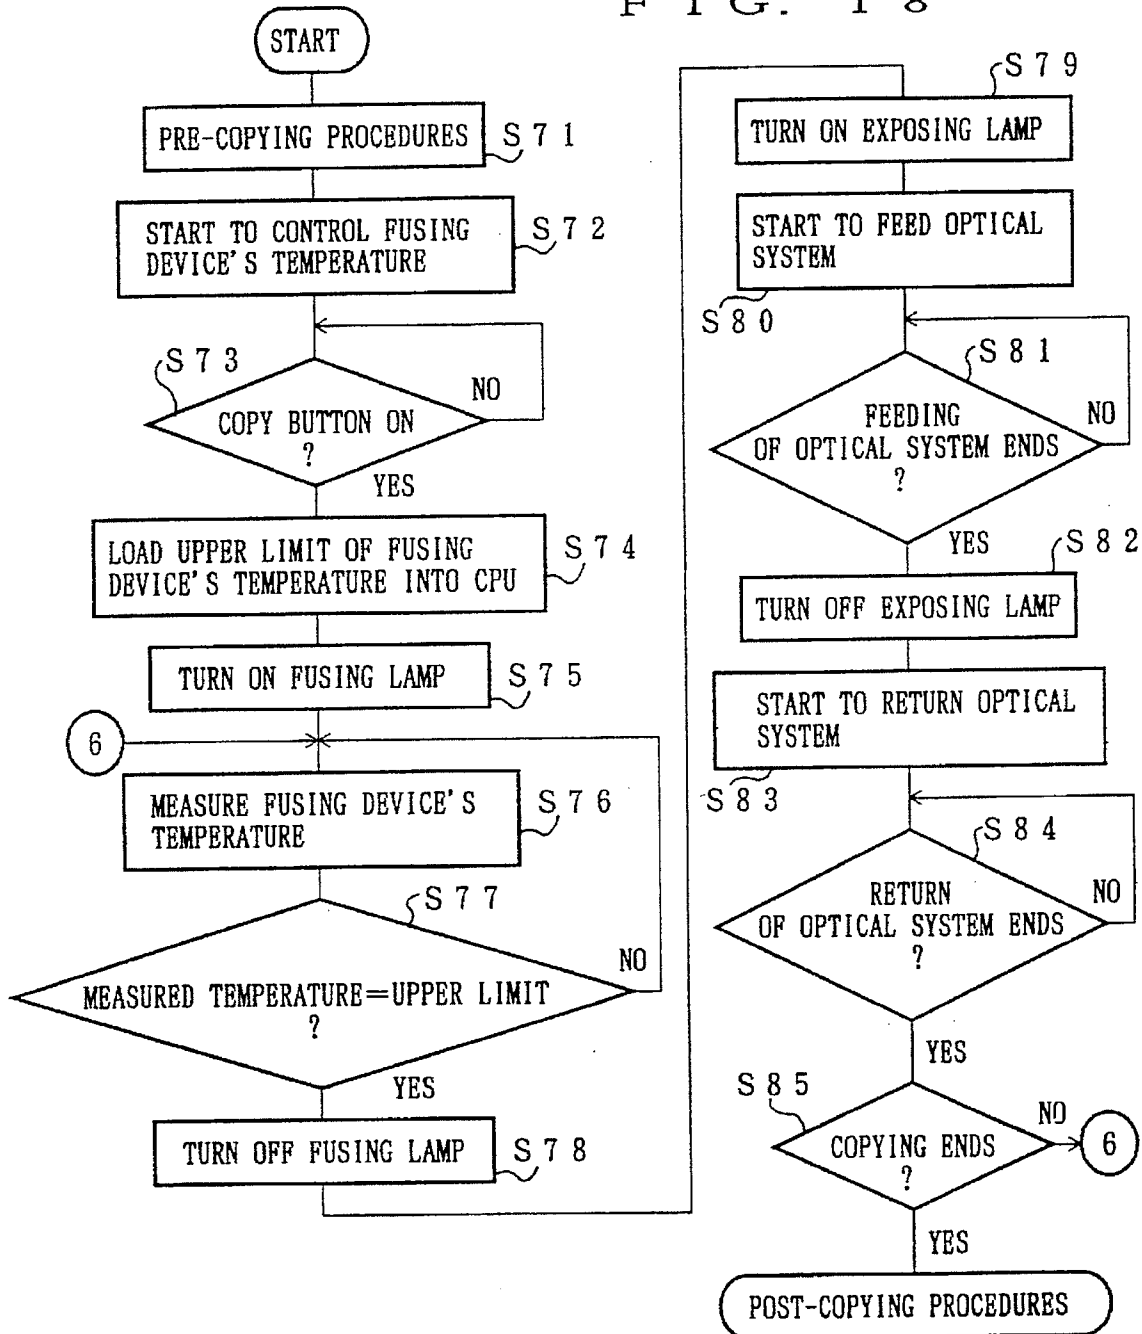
F I G. 1 8

START

PRE-COPYING PROCEDURES S71

START TO CONTROL FUSING DEVICE'S TEMPERATURE S72

S73 COPY BUTTON ON ? NO YES

LOAD UPPER LIMIT OF FUSING DEVICE'S TEMPERATURE INTO CPU S74

TURN ON FUSING LAMP S75

6

MEASURE FUSING DEVICE'S TEMPERATURE S76

S77 MEASURED TEMPERATURE=UPPER LIMIT ? NO YES

TURN OFF FUSING LAMP S78

S79 TURN ON EXPOSING LAMP

START TO FEED OPTICAL SYSTEM S80

S81 FEEDING OF OPTICAL SYSTEM ENDS ? NO YES

S82 TURN OFF EXPOSING LAMP

START TO RETURN OPTICAL SYSTEM S83

S84 RETURN OF OPTICAL SYSTEM ENDS ? NO YES

S85 COPYING ENDS ? NO 6 YES

POST-COPYING PROCEDURES